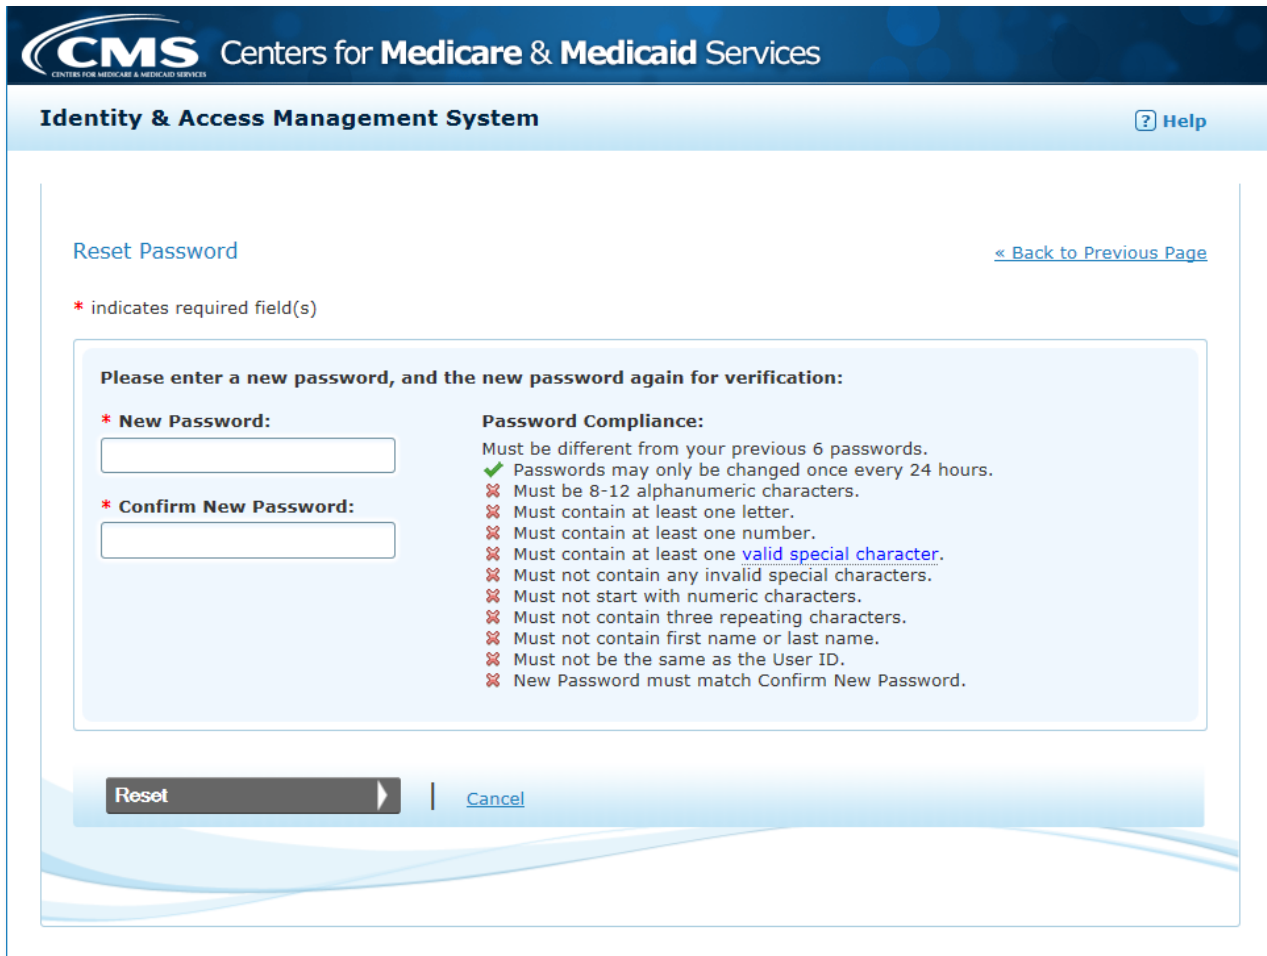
CMS
CENTERS FOR MEDICARE & MEDICAID SERVICES
Centers for Medicare & Medicaid Services

Identity & Access Management System

? Help

Reset Password

« Back to Previous Page

* indicates required field(s)

Please enter a new password, and the new password again for verification:

* New Password:

* Confirm New Password:

Password Compliance:
Must be different from your previous 6 passwords.
Passwords may only be changed once every 24 hours.
Must be 8-12 alphanumeric characters.
Must contain at least one letter.
Must contain at least one number.
Must contain at least one valid special character.
Must not contain any invalid special characters.
Must not start with numeric characters.
Must not contain three repeating characters.
Must not contain first name or last name.
Must not be the same as the User ID.
New Password must match Confirm New Password.

Reset

Cancel